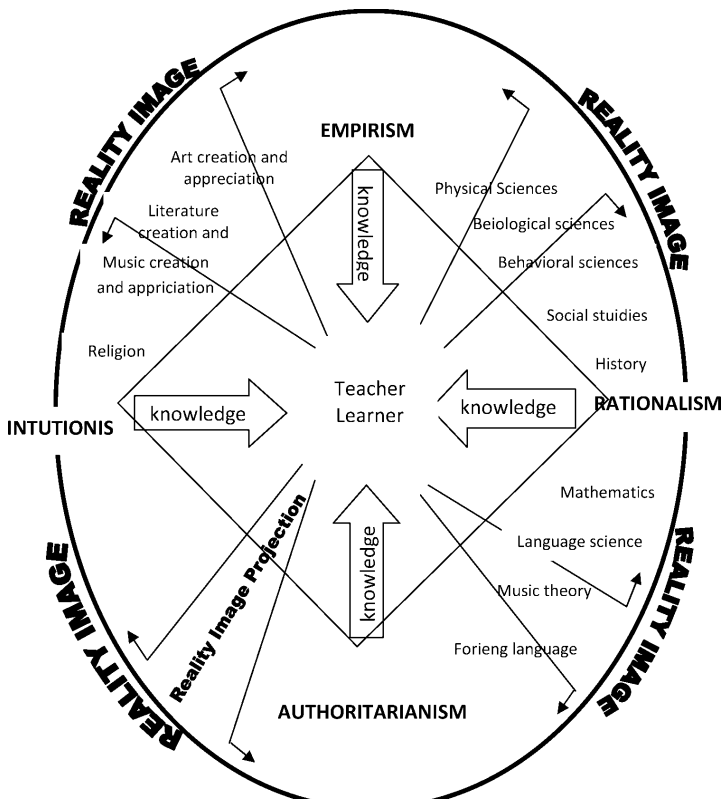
REALITY IMAGE

REALITY IMAGE

EMPIRISM

Art creation and appreciation

Literature creation and

Music creation and appriciation

Religion

knowledge

Physical Sciences

Beiological sciences

Behavioral sciences

Social stuidies

History

INTUTIONIS

knowledge

Teacher Learner

knowledge

RATIONALISM

Mathematics

Language science

Music theory

Forieng language

knowledge

Reality Image Projection

REALITY IMAGE

REALITY IMAGE

AUTHORITARIANISM